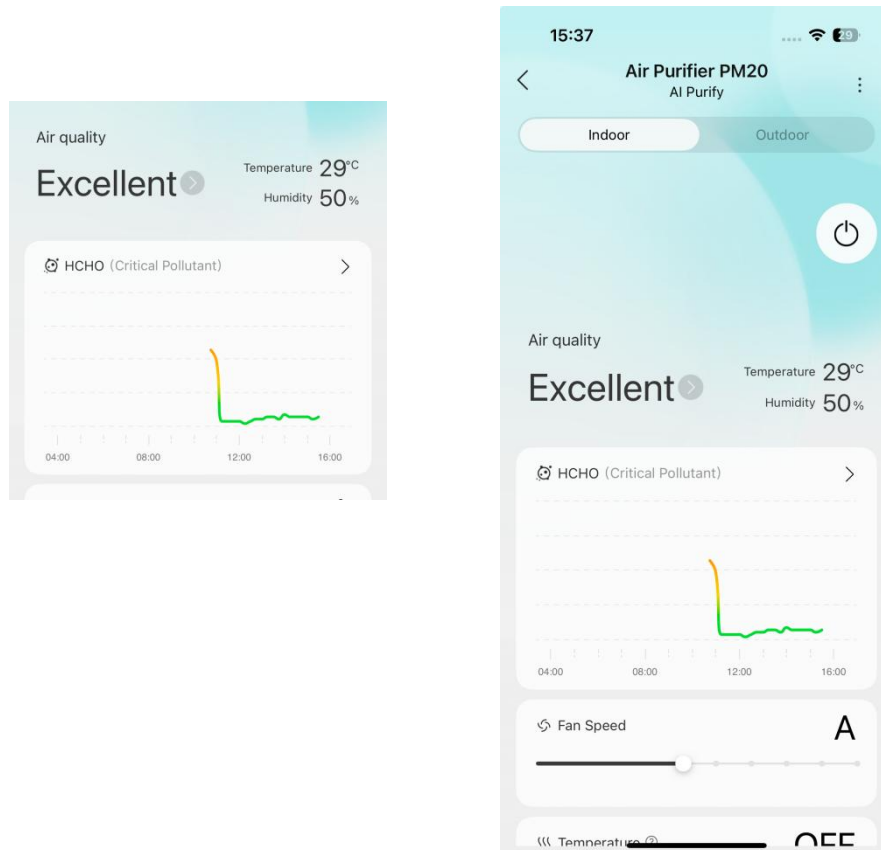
Air quality

Excellent

Temperature 29°C
Humidity 50%

HCHO (Critical Pollutant)

04:00 08:00 12:00 16:00

15:37

29

Air Purifier PM20
AI Purify

Indoor
Outdoor

Air quality

Excellent

Temperature 29°C
Humidity 50%

HCHO (Critical Pollutant)

04:00 08:00 12:00 16:00

Fan Speed
A

Temperature
OFF